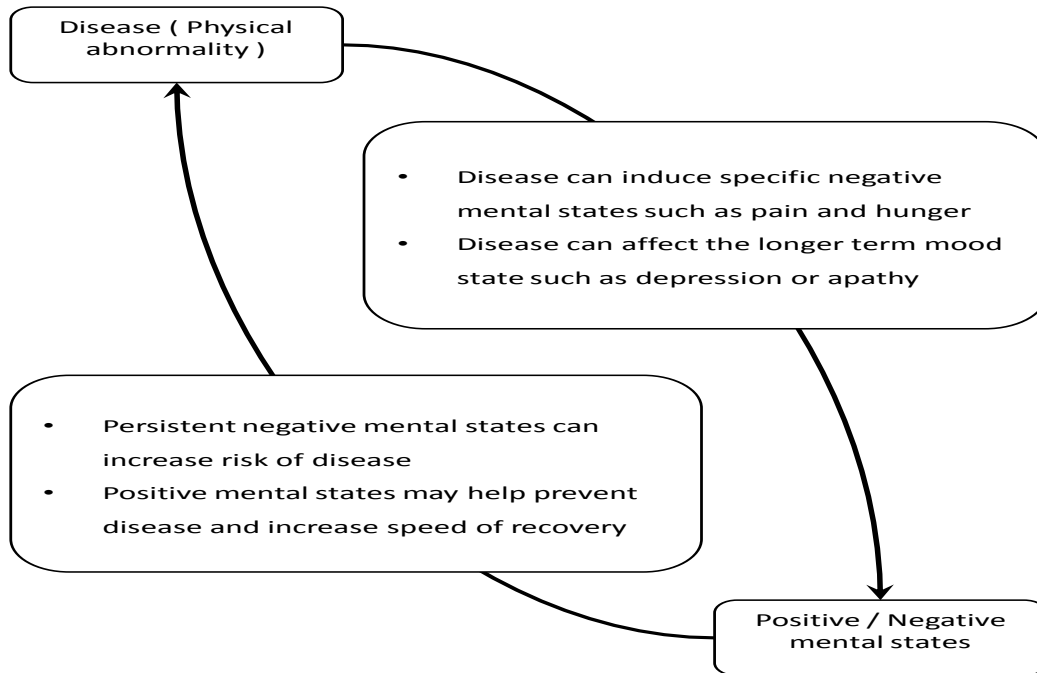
Disease ( Physical abnormality )

• Disease can induce specific negative mental states such as pain and hunger
• Disease can affect the longer term mood state such as depression or apathy

• Persistent negative mental states can increase risk of disease
• Positive mental states may help prevent disease and increase speed of recovery

Positive / Negative mental states